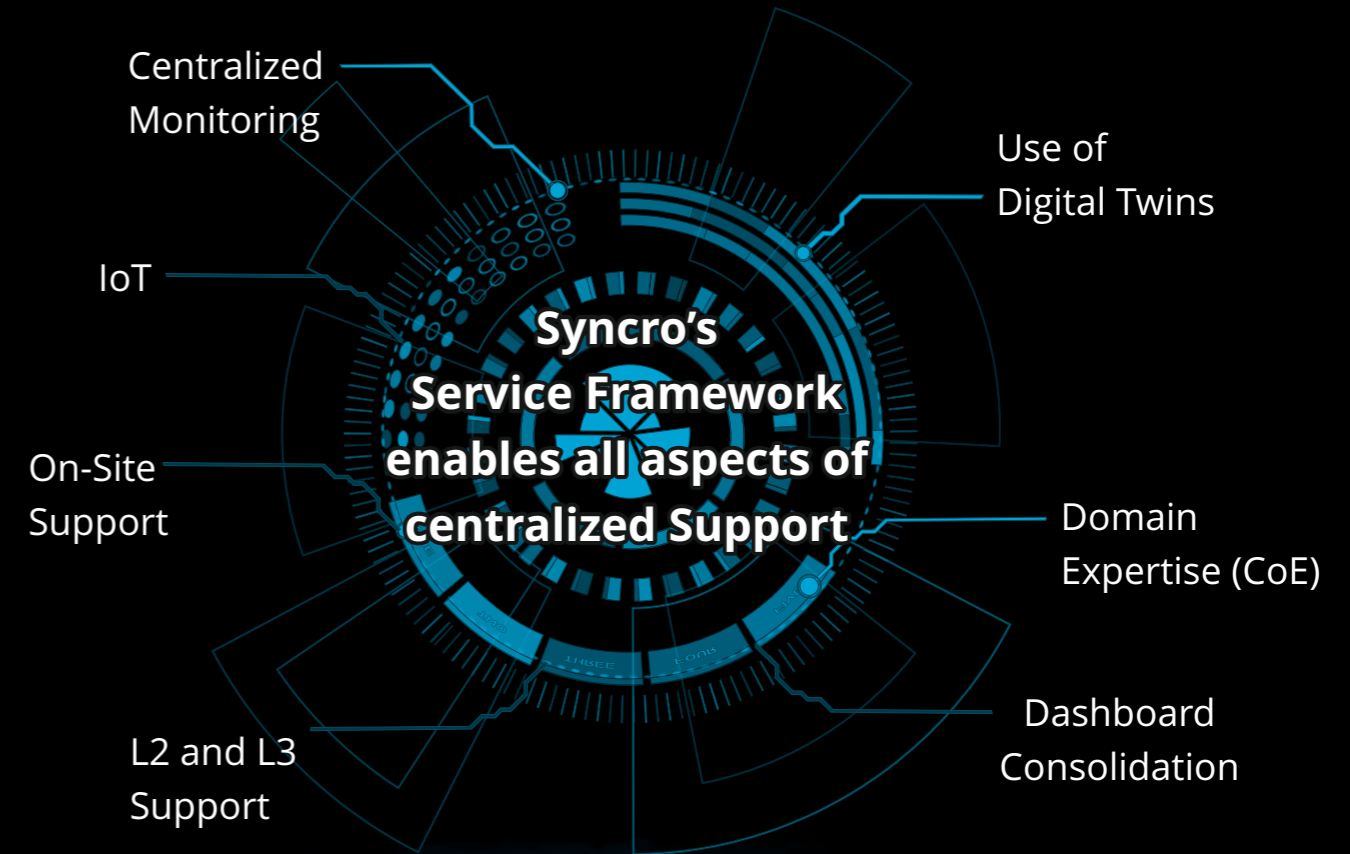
Centralized Monitoring

Use of Digital Twins

IoT

Syncro's Service Framework enables all aspects of centralized Support

On-Site Support

Domain Expertise (CoE)

Dashboard Consolidation

L2 and L3 Support